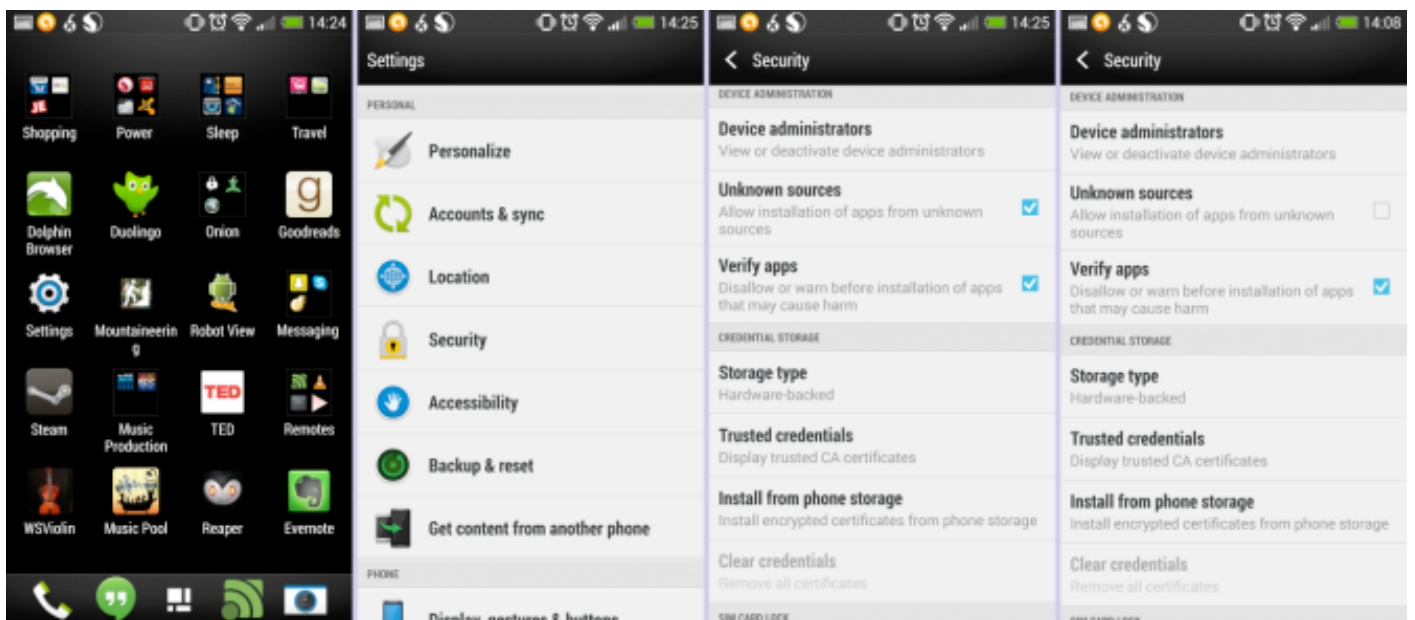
14:24

Shopping
Power
Sleep
Travel
Dolphin Browser
Duolingo
Onion
Goodreads
Settings
Mountaineering
Robot View
Messaging
Steam
Music Production
TED
Remotes
WSViolin
Music Pool
Reaper
Evernote

14:25

Settings

PERSONAL

Personalize

Accounts & sync

Location

Security

Accessibility

Backup & reset

Get content from another phone

PHONE

Display, gestures & buttons

14:25

Security

DEVICE ADMINISTRATION

Device administrators
View or deactivate device administrators

Unknown sources
Allow installation of apps from unknown sources

Verify apps
Disallow or warn before installation of apps that may cause harm

CREDENTIAL STORAGE

Storage type
Hardware-backed

Trusted credentials
Display trusted CA certificates

Install from phone storage
Install encrypted certificates from phone storage

Clear credentials
Remove all certificates

SIM CARD LOCK

14:08

Security

DEVICE ADMINISTRATION

Device administrators
View or deactivate device administrators

Unknown sources
Allow installation of apps from unknown sources

Verify apps
Disallow or warn before installation of apps that may cause harm

CREDENTIAL STORAGE

Storage type
Hardware-backed

Trusted credentials
Display trusted CA certificates

Install from phone storage
Install encrypted certificates from phone storage

Clear credentials
Remove all certificates

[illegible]